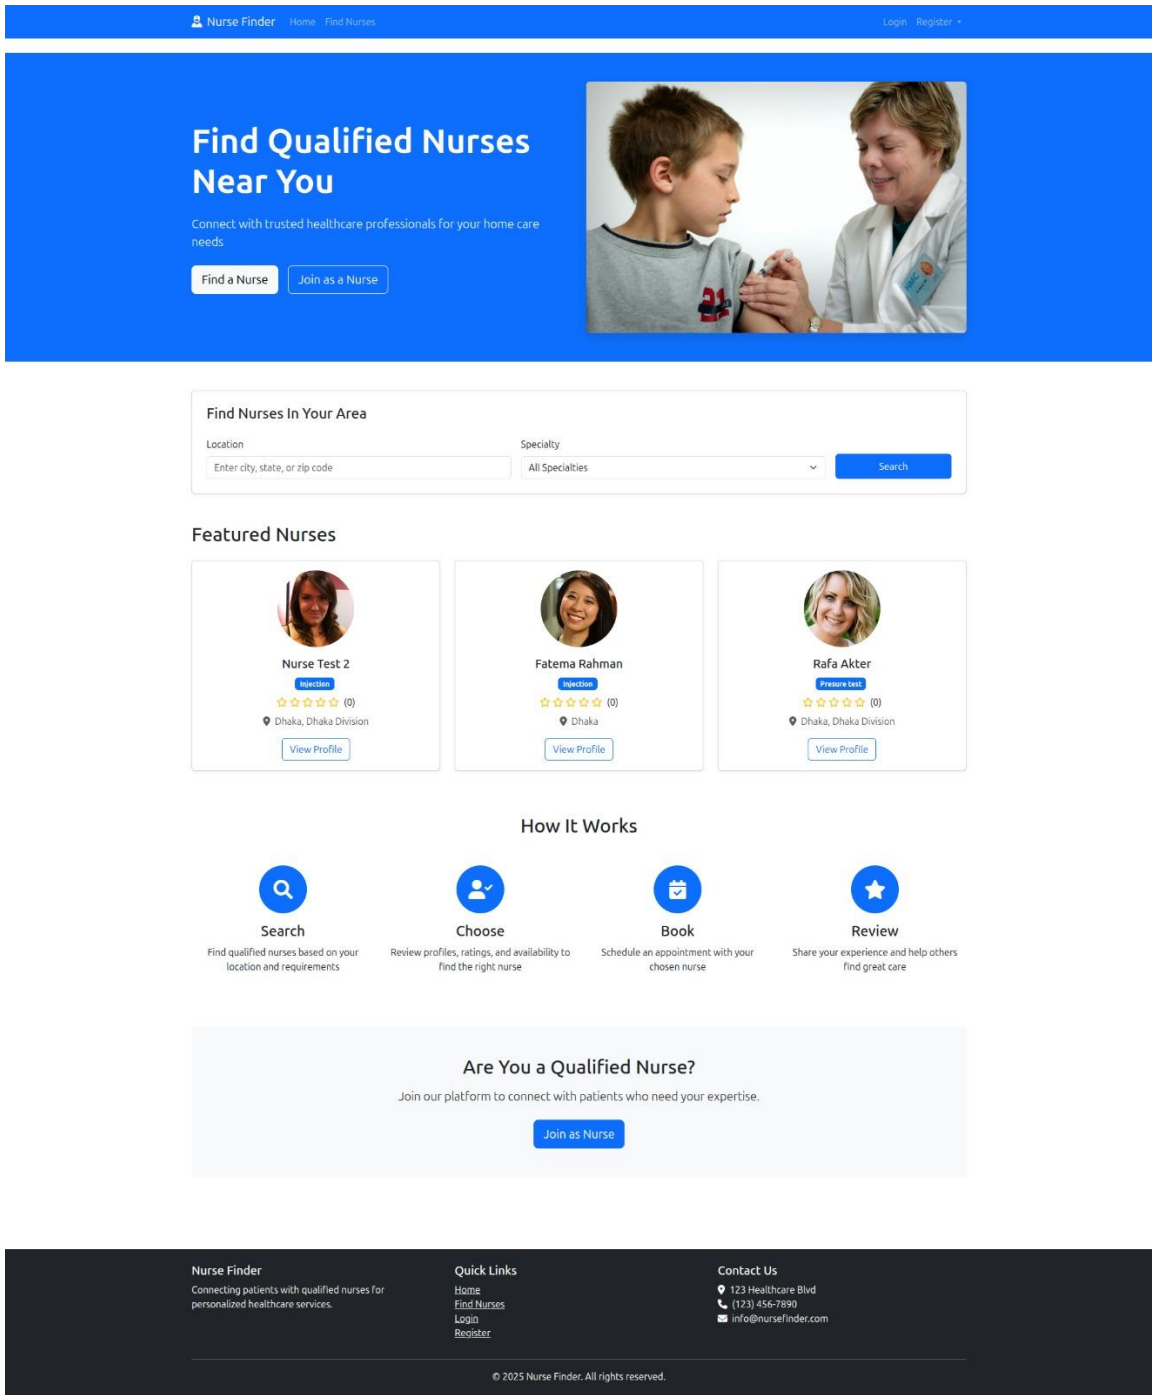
Nurse Finder Home Find Nurses Login Register

Find Qualified Nurses Near You

Connect with trusted healthcare professionals for your home care needs

Find a Nurse Join as a Nurse

Find Nurses In Your Area

Location
Enter city, state, or zip code

Specialty
All Specialties

Search

Featured Nurses

Nurse Test 2
Injection
(0)
Dhaka, Dhaka Division
View Profile

Fatema Rahman
Injection
(0)
Dhaka
View Profile

Rafa Akter
Presure test
(0)
Dhaka, Dhaka Division
View Profile

How It Works

Search
Find qualified nurses based on your location and requirements

Choose
Review profiles, ratings, and availability to find the right nurse

Book
Schedule an appointment with your chosen nurse

Review
Share your experience and help others find great care

Are You a Qualified Nurse?

Join our platform to connect with patients who need your expertise.

Join as Nurse

Nurse Finder
Connecting patients with qualified nurses for personalized healthcare services.

Quick Links
Home
Find Nurses
Login
Register

Contact Us
123 Healthcare Blvd
(123) 456-7890
info@nursefinder.com

© 2025 Nurse Finder. All rights reserved.